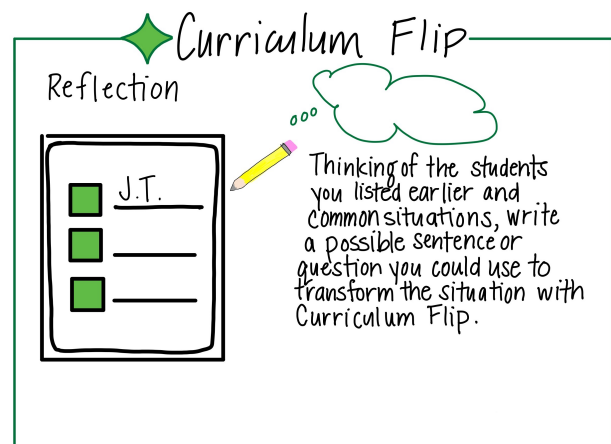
Curriculum Flip

Reflection

J.T.

Thinking of the students you listed earlier and common situations, write a possible sentence or question you could use to transform the situation with Curriculum Flip.